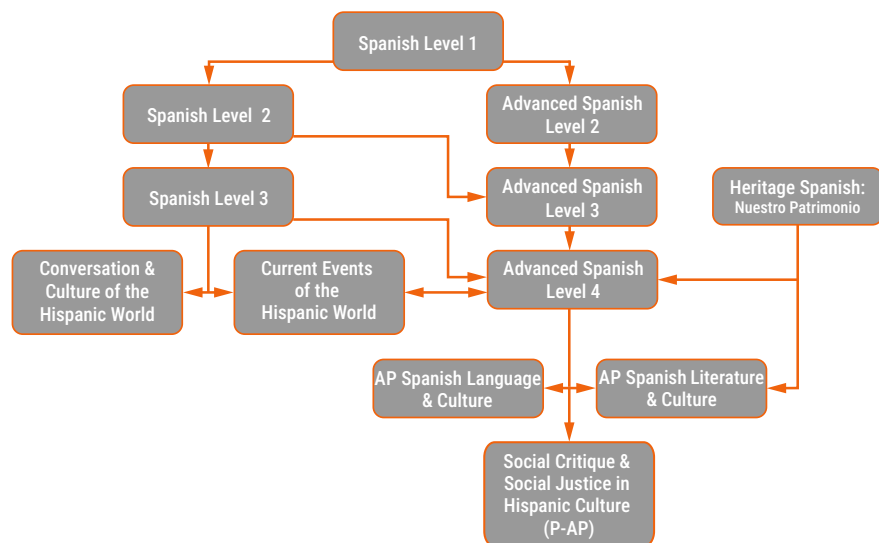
Spanish Level 1

Spanish Level 2

Advanced Spanish Level 2

Spanish Level 3

Advanced Spanish Level 3

Heritage Spanish: Nuestro Patrimonio

Conversation & Culture of the Hispanic World

Current Events of the Hispanic World

Advanced Spanish Level 4

AP Spanish Language & Culture

AP Spanish Literature & Culture

Social Critique & Social Justice in Hispanic Culture (P-AP)